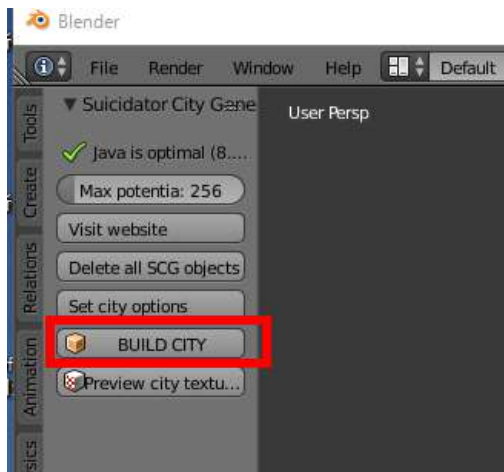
Blender

File Render Window Help Default

Tools
Create
Relations
Animation
sics

▼ Suicidator City Gene

User Persp

Java is optimal (8....

Max potentia: 256

Visit website

Delete all SCG objects

Set city options

BUILD CITY

Preview city textu...